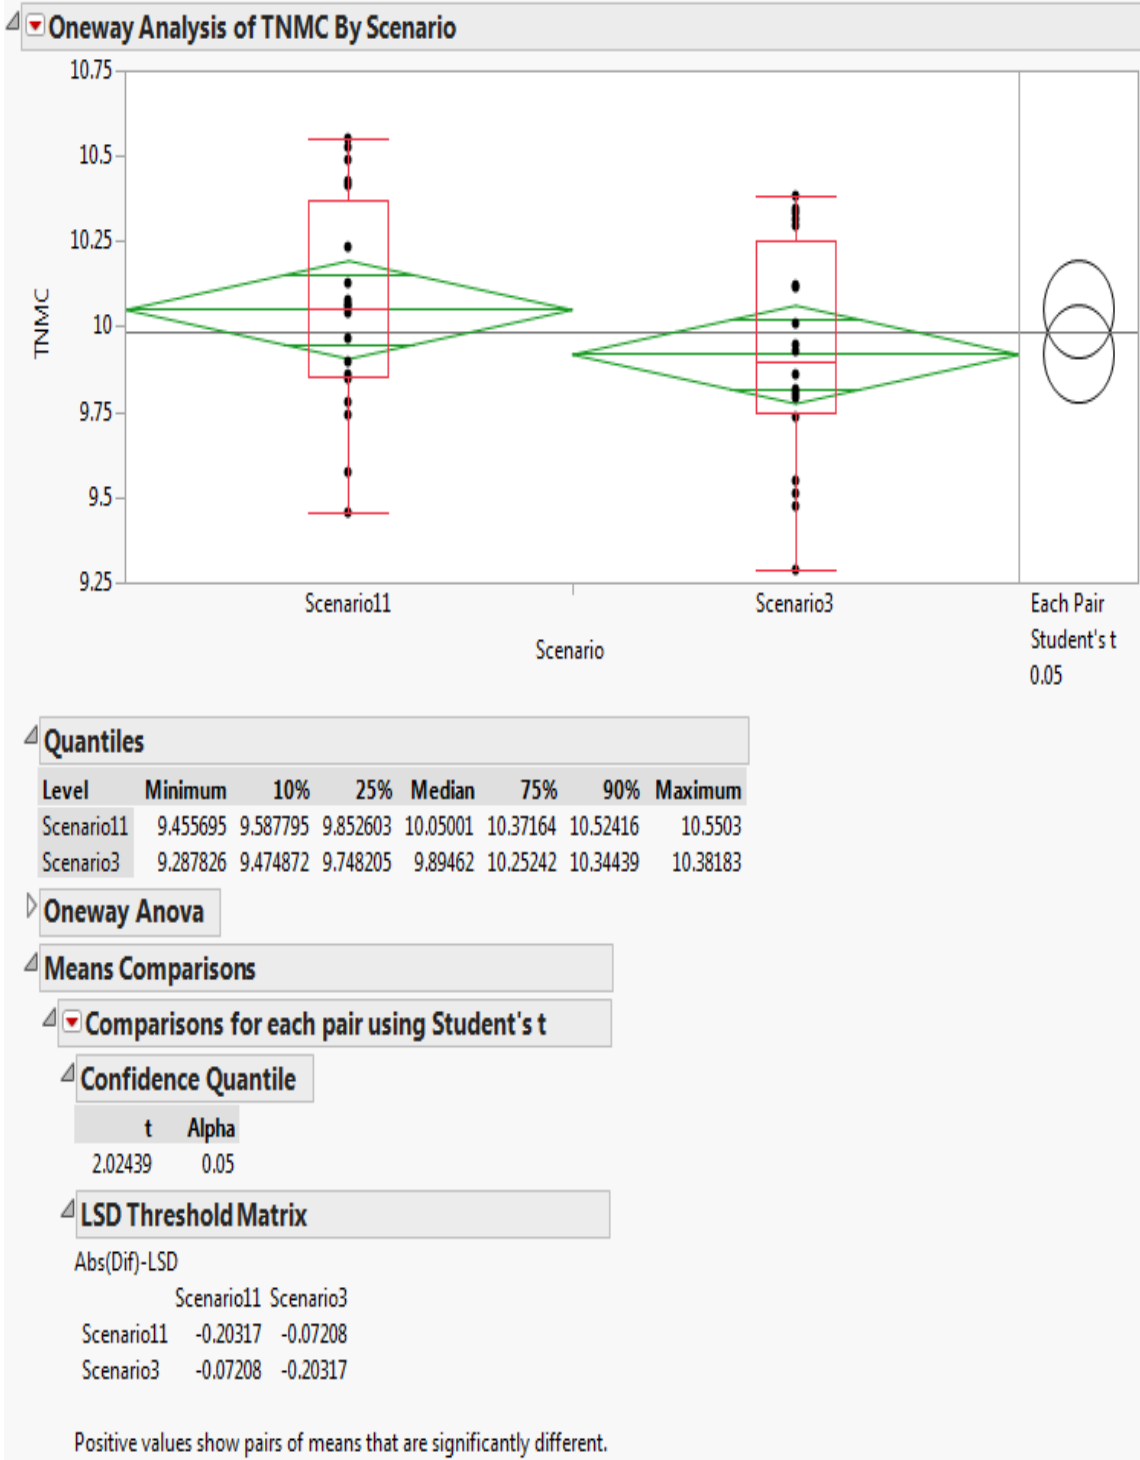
Oneway Analysis of TNMC By Scenario

10.75
10.5
10.25
10
9.75
9.5
9.25
TNMC
Scenario11
Scenario3
Scenario
Each Pair
Student's t
0.05

Quantiles

| Level | Minimum | 10% | 25% | Median | 75% | 90% | Maximum |
|---|---|---|---|---|---|---|---|
| Scenario11 | 9.455695 | 9.587795 | 9.852603 | 10.05001 | 10.37164 | 10.52416 | 10.5503 |
| Scenario3 | 9.287826 | 9.474872 | 9.748205 | 9.89462 | 10.25242 | 10.34439 | 10.38183 |

Oneway Anova

Means Comparisons

Comparisons for each pair using Student's t

Confidence Quantile

| t | Alpha |
|---|---|
| 2.02439 | 0.05 |

LSD Threshold Matrix

Abs(Dif)-LSD

| | Scenario11 | Scenario3 |
|---|---|---|
| Scenario11 | -0.20317 | -0.07208 |
| Scenario3 | -0.07208 | -0.20317 |

Positive values show pairs of means that are significantly different.